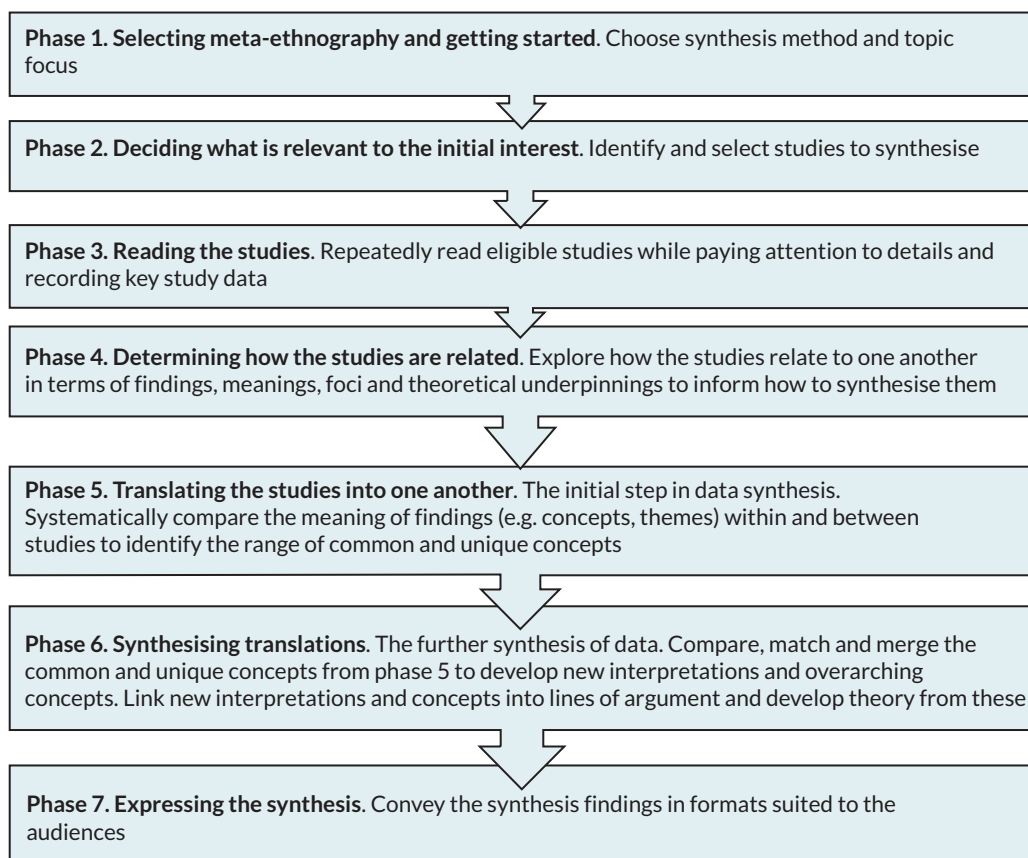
**Phase 1. Selecting meta-ethnography and getting started**. Choose synthesis method and topic focus

**Phase 2. Deciding what is relevant to the initial interest**. Identify and select studies to synthesise

**Phase 3. Reading the studies**. Repeatedly read eligible studies while paying attention to details and recording key study data

**Phase 4. Determining how the studies are related**. Explore how the studies relate to one another in terms of findings, meanings, foci and theoretical underpinnings to inform how to synthesise them

**Phase 5. Translating the studies into one another**. The initial step in data synthesis. Systematically compare the meaning of findings (e.g. concepts, themes) within and between studies to identify the range of common and unique concepts

**Phase 6. Synthesising translations**. The further synthesis of data. Compare, match and merge the common and unique concepts from phase 5 to develop new interpretations and overarching concepts. Link new interpretations and concepts into lines of argument and develop theory from these

**Phase 7. Expressing the synthesis**. Convey the synthesis findings in formats suited to the audiences